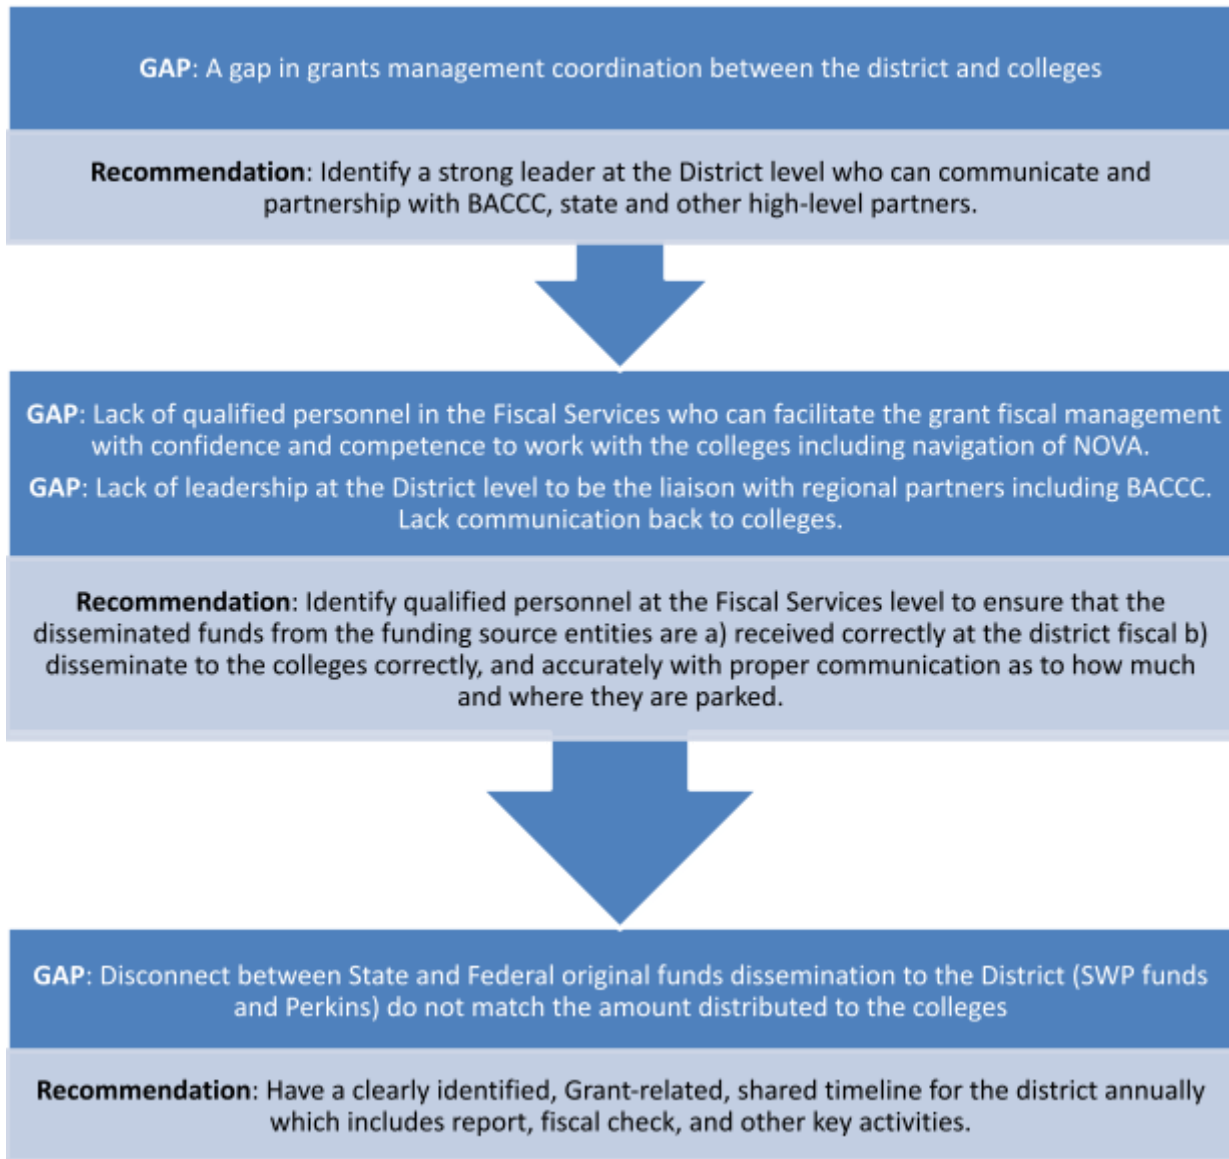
GAP: A gap in grants management coordination between the district and colleges

Recommendation: Identify a strong leader at the District level who can communicate and partnership with BACCC, state and other high-level partners.

GAP: Lack of qualified personnel in the Fiscal Services who can facilitate the grant fiscal management with confidence and competence to work with the colleges including navigation of NOVA.

GAP: Lack of leadership at the District level to be the liaison with regional partners including BACCC. Lack communication back to colleges.

Recommendation: Identify qualified personnel at the Fiscal Services level to ensure that the disseminated funds from the funding source entities are a) received correctly at the district fiscal b) disseminate to the colleges correctly, and accurately with proper communication as to how much and where they are parked.

GAP: Disconnect between State and Federal original funds dissemination to the District (SWP funds and Perkins) do not match the amount distributed to the colleges

Recommendation: Have a clearly identified, Grant-related, shared timeline for the district annually which includes report, fiscal check, and other key activities.